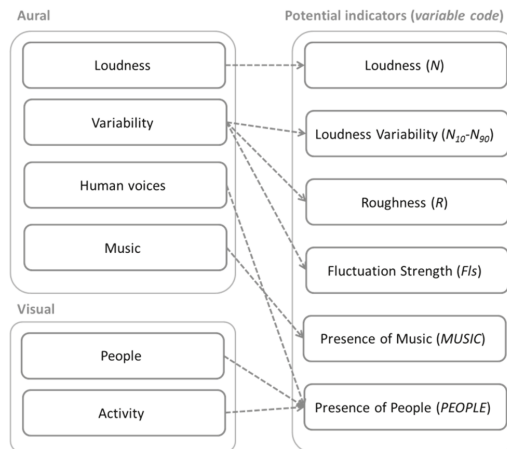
Aural

Loudness

Variability

Human voices

Music

Visual

People

Activity

Potential indicators (*variable code*)

Loudness (*N*)

Loudness Variability ($N_{10}$-$N_{90}$)

Roughness (*R*)

Fluctuation Strength (*Fls*)

Presence of Music (*MUSIC*)

Presence of People (*PEOPLE*)